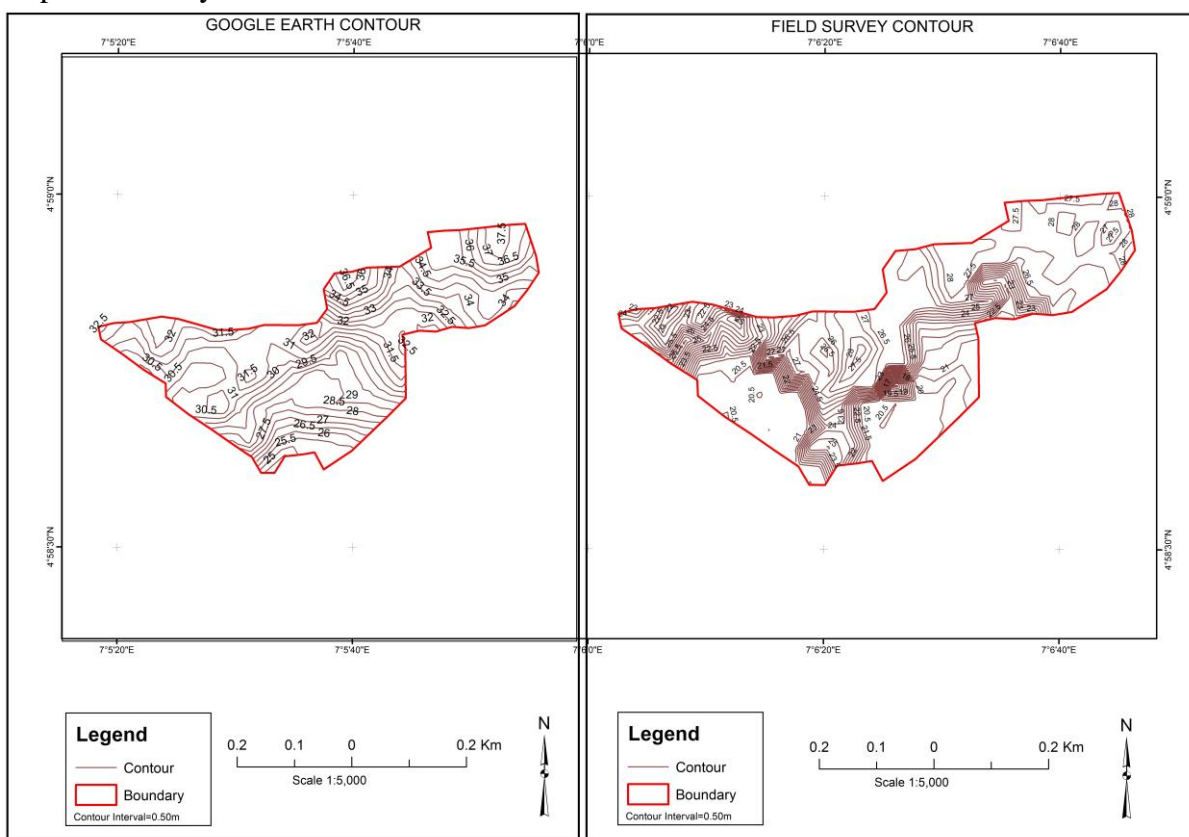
GOOGLE EARTH CONTOUR

7°5'20"E 7°5'40"E 7°6'0"E

4°59'0"N

4°58'30"N

32.5 32 31.5 30.5 30.5 31 30.5 31.5 30 31 29.5 32 32 33 34.5 35 36.5 36 34 34.5 35.5 36 37 37.5 36.5 35 34 32.5 32 33.5 34 31.5 29 28.5 28 27 26.5 26 27.5 25.5 25

7°5'20"E 7°5'40"E 7°6'0"E

Legend
Contour
Boundary
Contour Interval=0.50m

0.2 0.1 0 0.2 Km
Scale 1:5,000

N

FIELD SURVEY CONTOUR

7°6'20"E 7°6'40"E

4°59'0"N

4°58'30"N

23 23 22.5 20.5 20.5 21 22 21 23 24 20.5 28 27 26.5 27.5 21 25 23 22 26.5 27.5 28 28 29 28.5 27 26 21 19 20.5 22

7°6'20"E 7°6'40"E

Legend
Contour
Boundary
Contour Interval=0.50m

0.2 0.1 0 0.2 Km
Scale 1:5,000

N